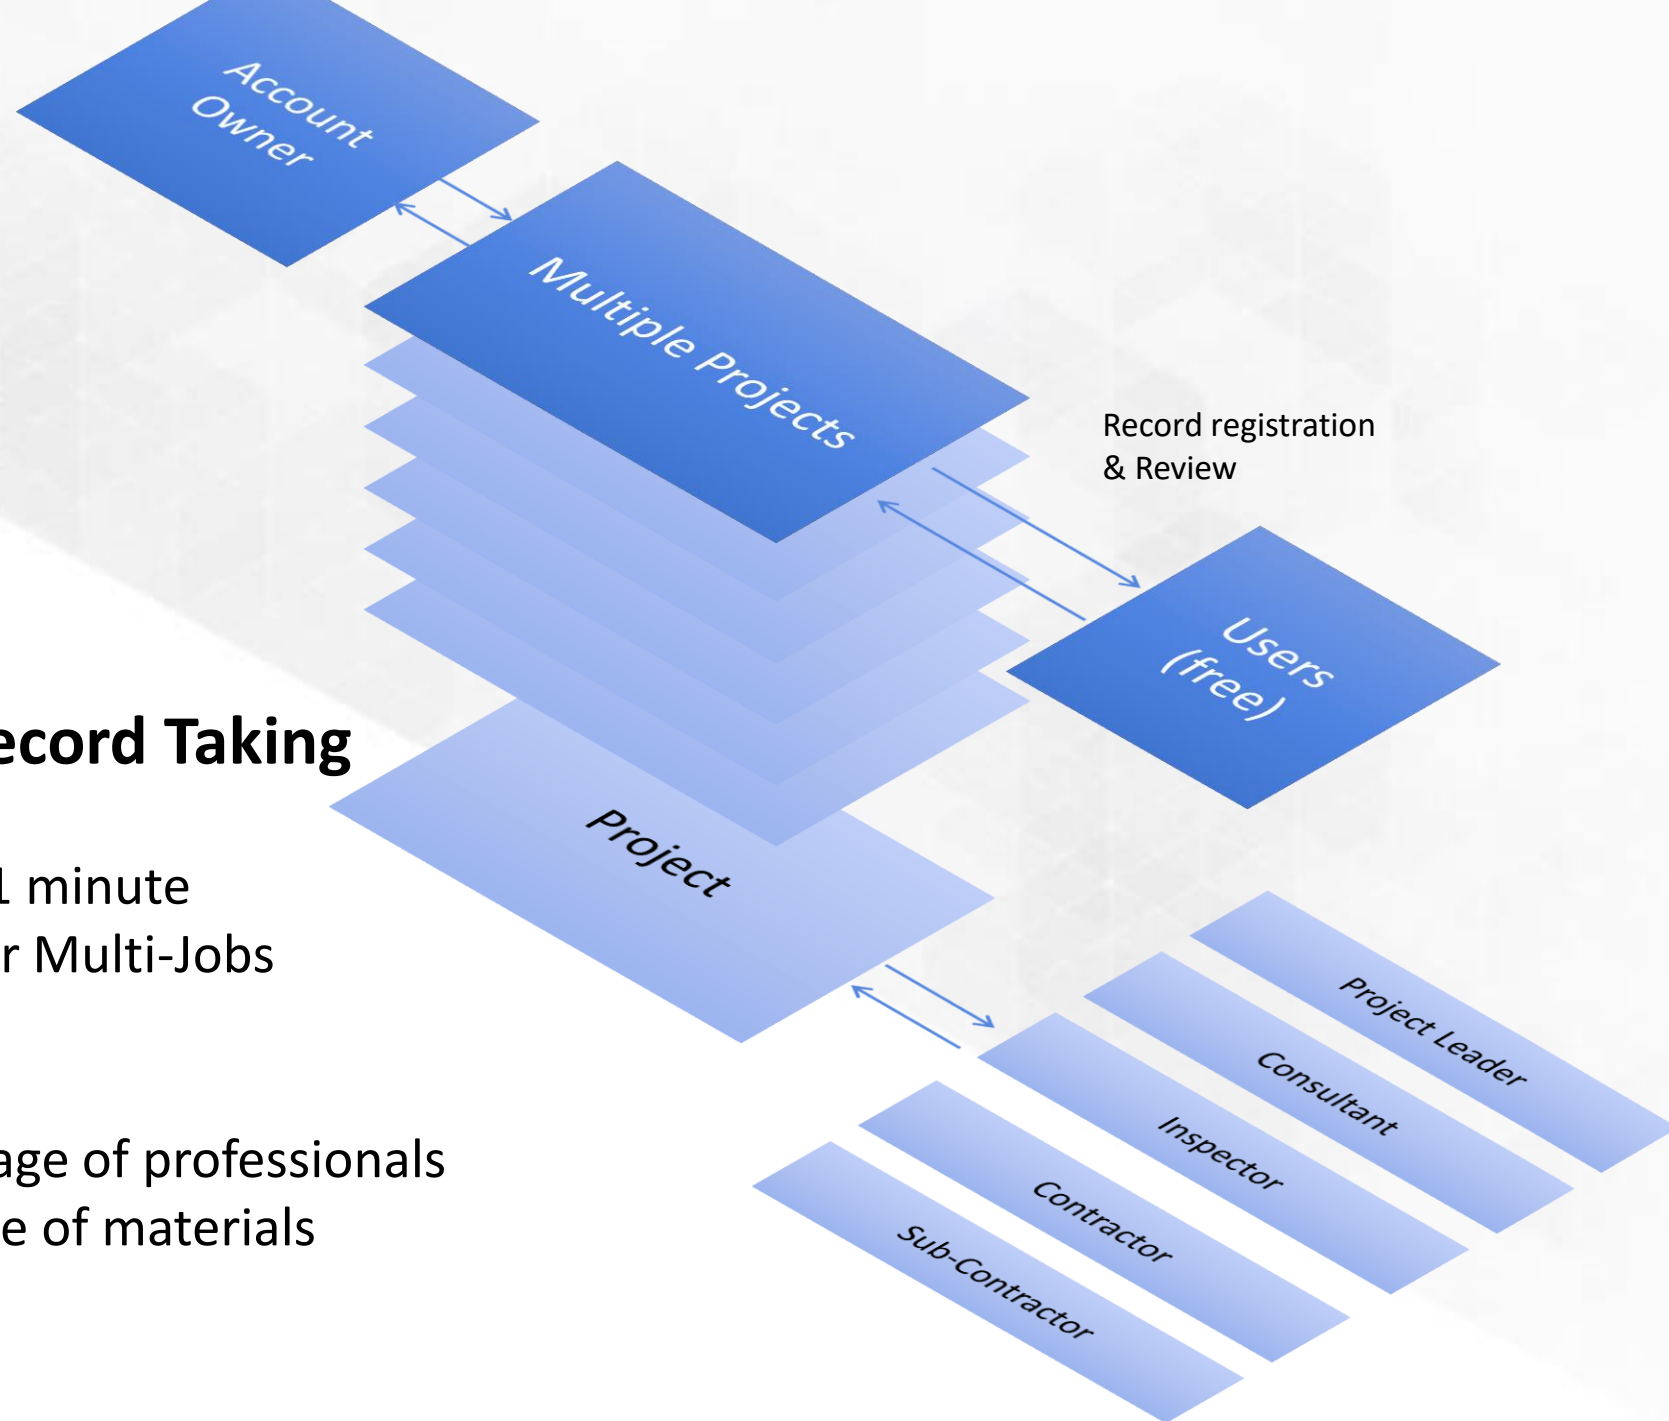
Account Owner

Multiple Projects

Record registration & Review

Users (free)

ecord Taking

1 minute
r Multi-Jobs

age of professionals
e of materials

Project

Project Leader

Consultant

Inspector

Contractor

Sub-Contractor